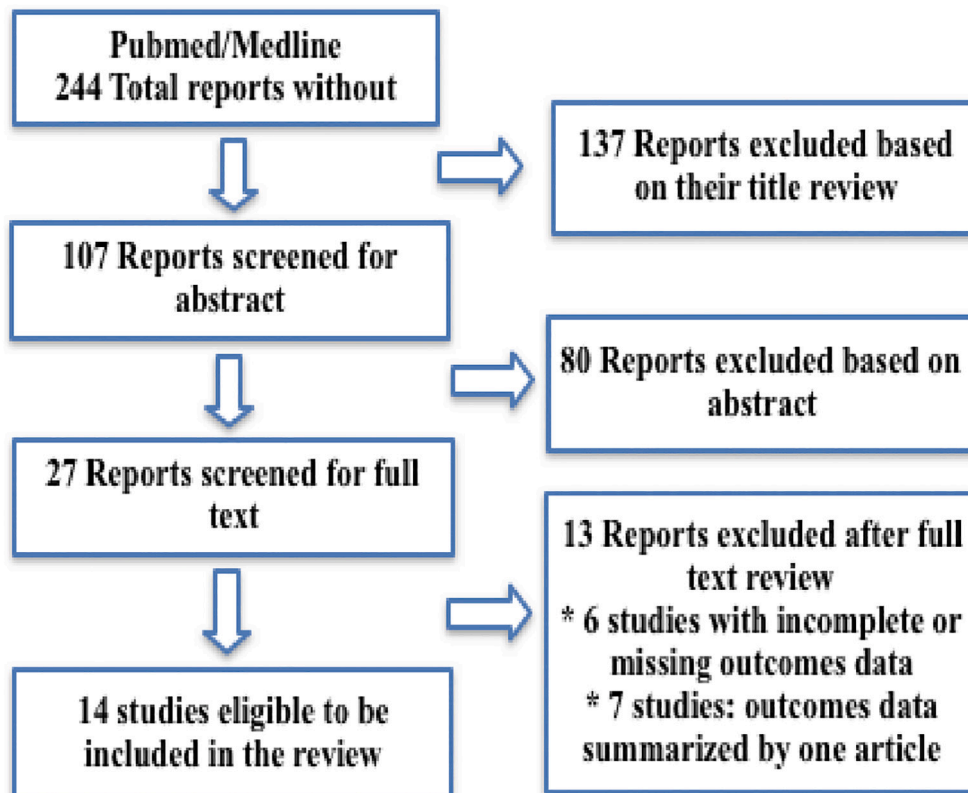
Pubmed/Medline
244 Total reports without

137 Reports excluded based on their title review

107 Reports screened for abstract

80 Reports excluded based on abstract

27 Reports screened for full text

13 Reports excluded after full text review
* 6 studies with incomplete or missing outcomes data
* 7 studies: outcomes data summarized by one article

14 studies eligible to be included in the review